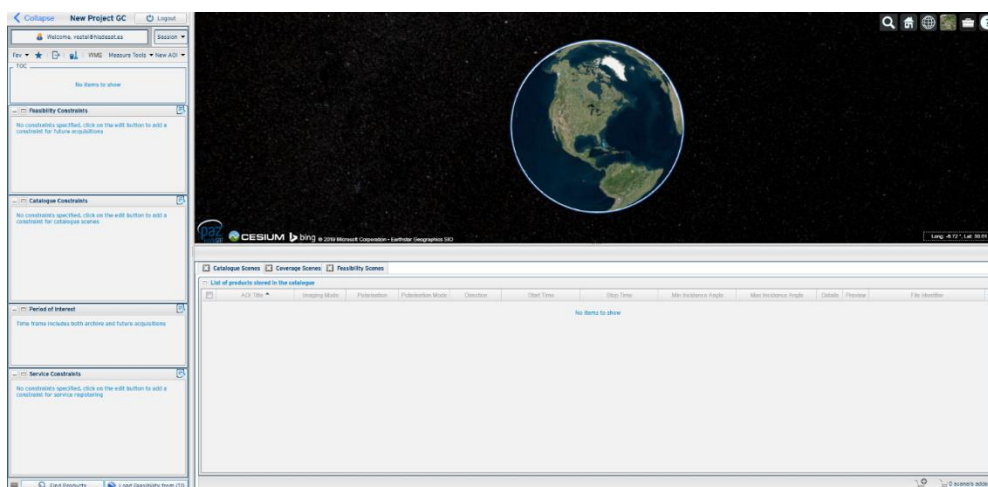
Collapse New Project GC Logout

Welcome, vestal@hisdesat.es Session

Fav WMS Measure Tools New AOI

TOC

No items to show

Feasibility Constraints

No constraints specified, click on the edit button to add a constraint for future acquisitions

Catalogue Constraints

No constraints specified, click on the edit button to add a constraint for catalogue scenes

Period of Interest

Time frame includes both archive and future acquisitions

Service Constraints

No constraints specified, click on the edit button to add a constraint for service registering

Find Products Load feasibility from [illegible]

CESIUM bing © 2019 Microsoft Corporation - Earthstar Geographics SIO

Long: -6.72 °, Lat: 30.0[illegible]

Catalogue Scenes Coverage Scenes Feasibility Scenes

List of products stored in the catalogue

| AOI Title ▲ | Imaging Mode | Polarisation | Polarisation Mode | Direction | Start Time | Stop Time | Min Incidence Angle | Max Incidence Angle | Details | Preview | File Identifier |
|---|---|---|---|---|---|---|---|---|---|---|---|

No items to show

0 scene/s adde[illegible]